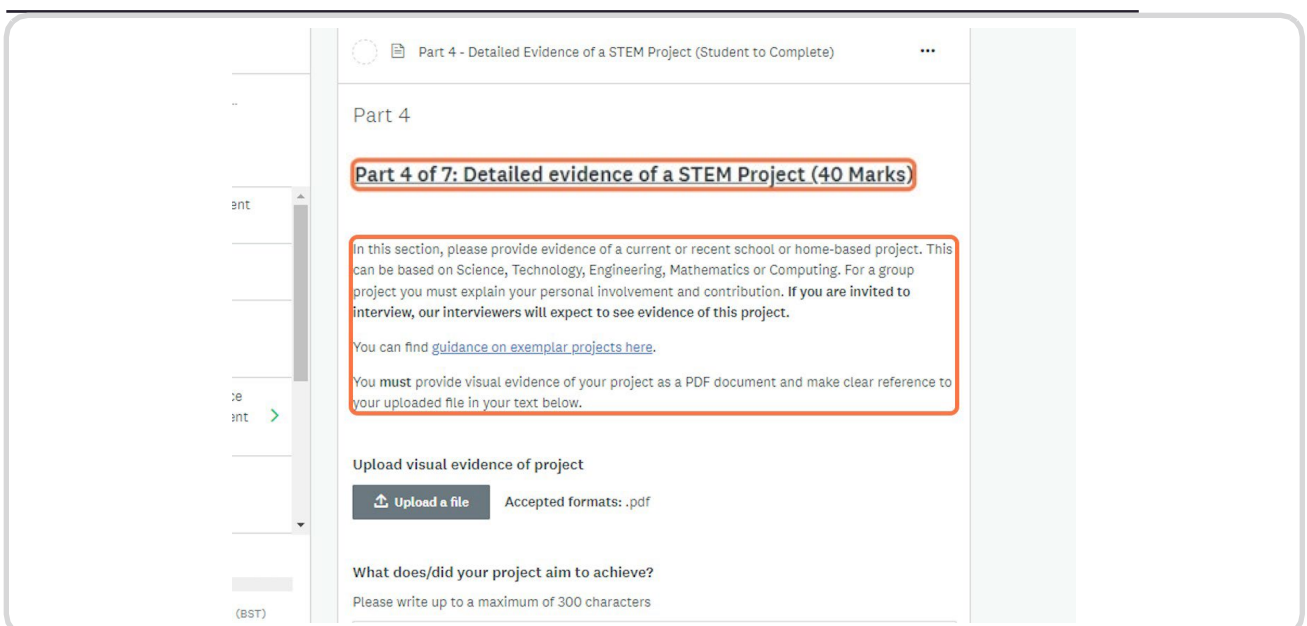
...

ent

:e
ent

(BST)

Part 4 - Detailed Evidence of a STEM Project (Student to Complete) ···

Part 4

Part 4 of 7: Detailed evidence of a STEM Project (40 Marks)

In this section, please provide evidence of a current or recent school or home-based project. This can be based on Science, Technology, Engineering, Mathematics or Computing. For a group project you must explain your personal involvement and contribution. If you are invited to interview, our interviewers will expect to see evidence of this project.

You can find guidance on exemplar projects here.

You must provide visual evidence of your project as a PDF document and make clear reference to your uploaded file in your text below.

Upload visual evidence of project

Upload a file Accepted formats: .pdf

What does/did your project aim to achieve?

Please write up to a maximum of 300 characters